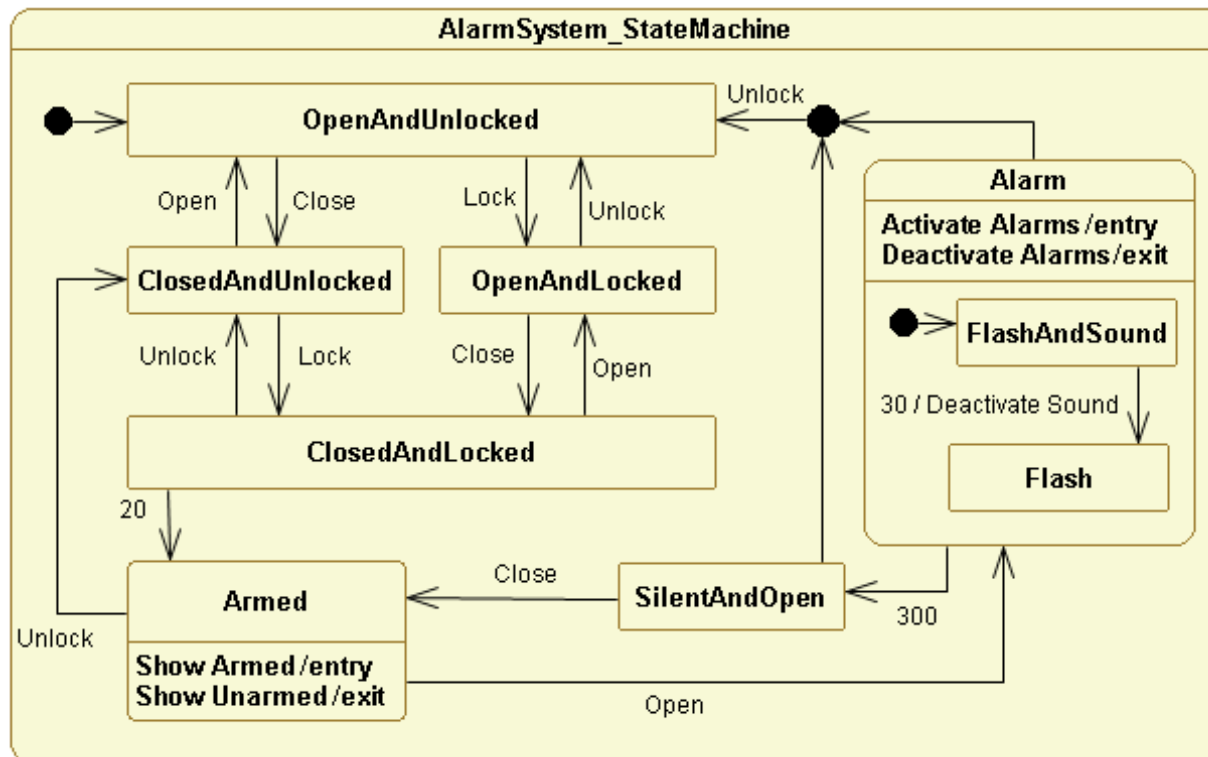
AlarmSystem_StateMachine

Unlock

OpenAndUnlocked

Open

Close

Lock

Unlock

Alarm

Activate Alarms /entry
Deactivate Alarms/exit

ClosedAndUnlocked

OpenAndLocked

FlashAndSound

Unlock

Lock

Close

Open

30 / Deactivate Sound

ClosedAndLocked

Flash

20

Close

Armed

SilentAndOpen

300

Unlock

Show Armed /entry
Show Unarmed /exit

Open